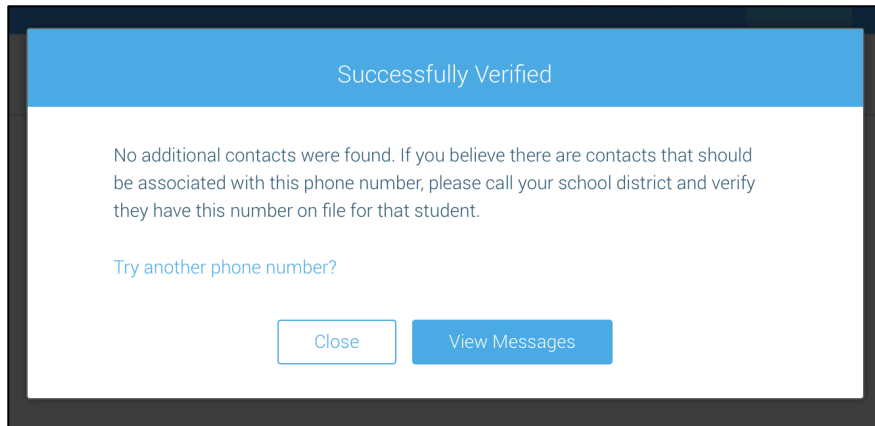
Successfully Verified

No additional contacts were found. If you believe there are contacts that should be associated with this phone number, please call your school district and verify they have this number on file for that student.

Try another phone number?

Close

View Messages